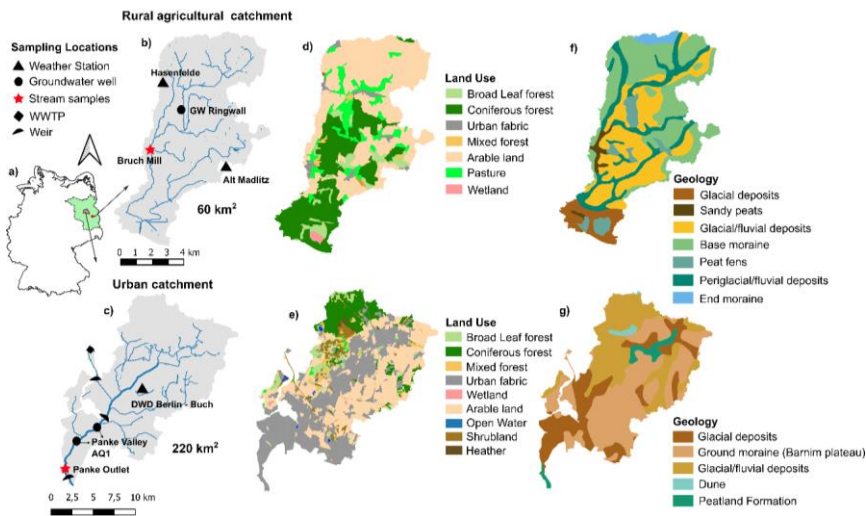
Rural agricultural catchment

Sampling Locations
Weather Station
Groundwater well
Stream samples
WWTP
Weir

a)

b)
Hasenfelde
GW Ringwall
Bruch Mill
Alt Madlitz
60 km$^2$
0 1 2 3 4 km

d)
Land Use
Broad Leaf forest
Coniferous forest
Urban fabric
Mixed forest
Arable land
Pasture
Wetland

f)
Geology
Glacial deposits
Sandy peats
Glacial/fluvial deposits
Base moraine
Peat fens
Periglacial/fluvial deposits
End moraine

Urban catchment

c)
DWD Berlin - Buch
Panke Valley
AQ1
220 km$^2$
Panke Outlet
0 2,5 5 7,5 10 km

e)
Land Use
Broad Leaf forest
Coniferous forest
Mixed forest
Urban fabric
Wetland
Arable land
Open Water
Shrubland
Heather

g)
Geology
Glacial deposits
Ground moraine (Barnim plateau)
Glacial/fluvial deposits
Dune
Peatland Formation